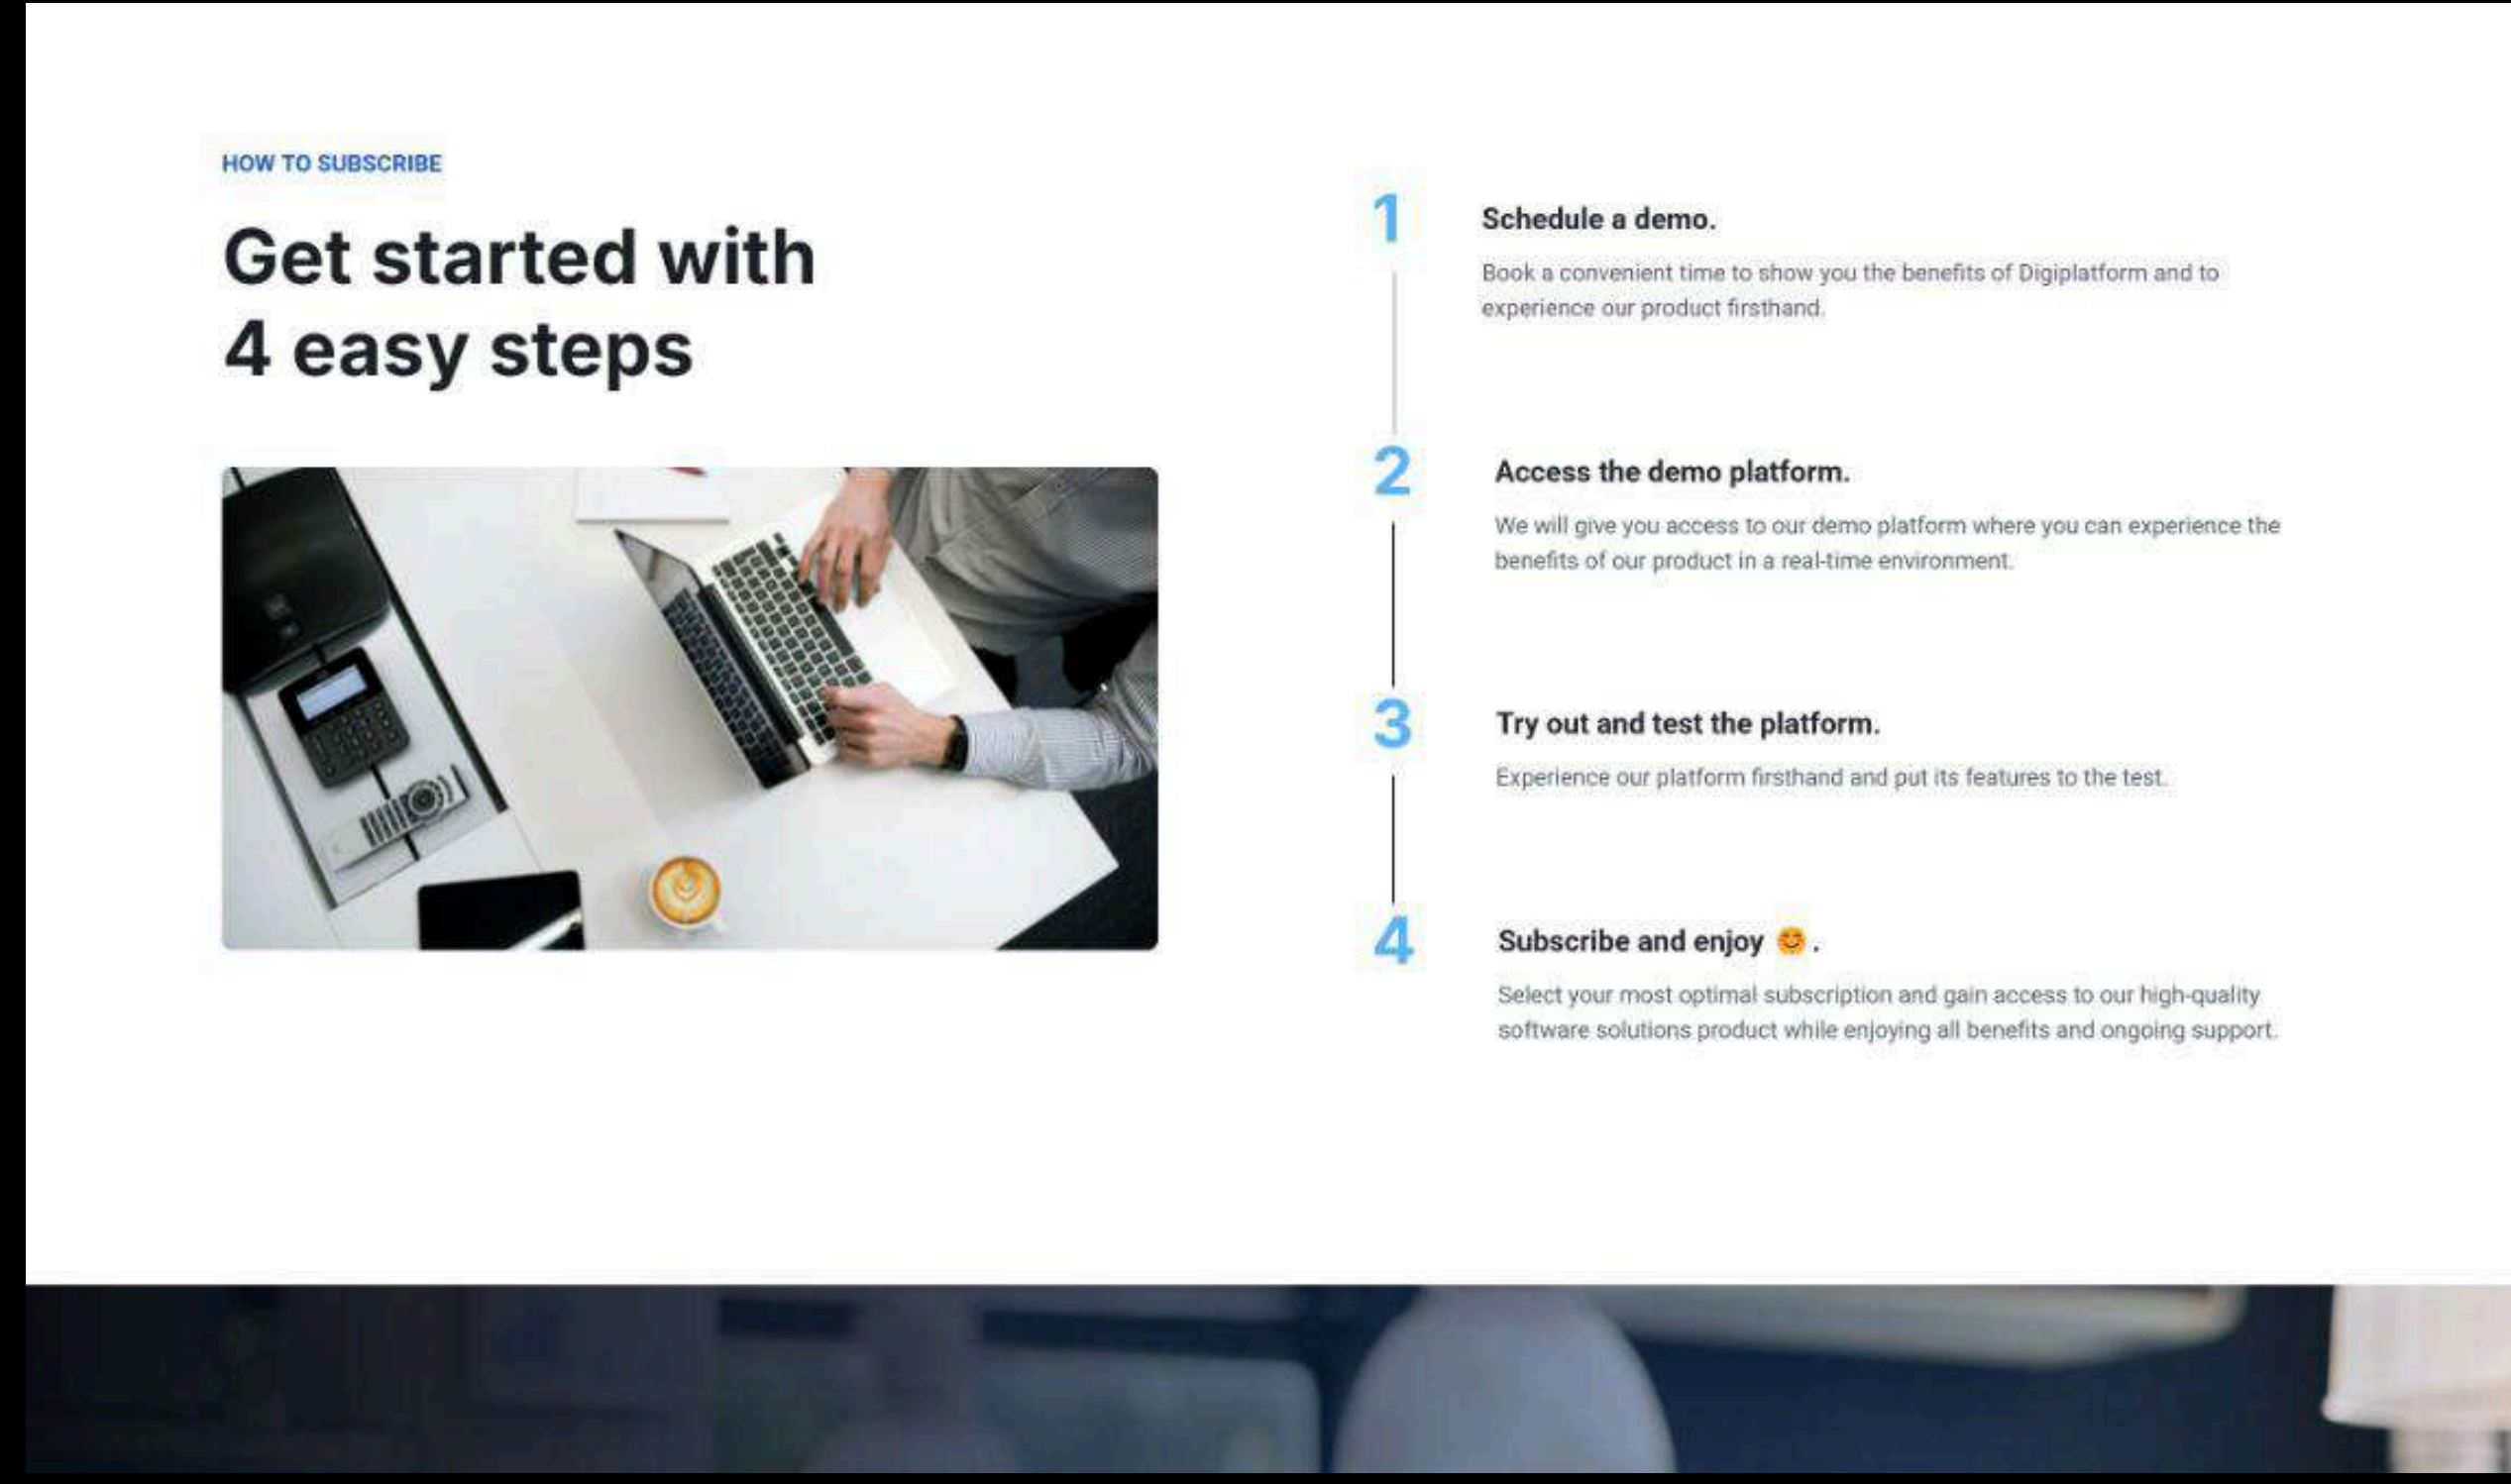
HOW TO SUBSCRIBE

Get started with 4 easy steps

1

Schedule a demo.

Book a convenient time to show you the benefits of Digiplatform and to experience our product firsthand.

2

Access the demo platform.

We will give you access to our demo platform where you can experience the benefits of our product in a real-time environment.

3

Try out and test the platform.

Experience our platform firsthand and put its features to the test.

4

Subscribe and enjoy 😊.

Select your most optimal subscription and gain access to our high-quality software solutions product while enjoying all benefits and ongoing support.